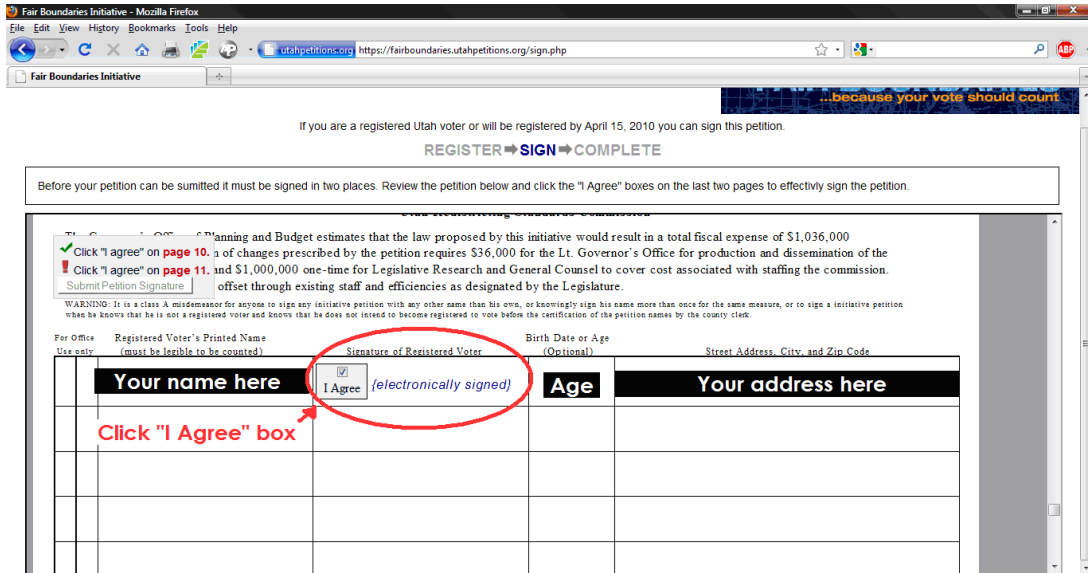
Fair Boundaries Initiative - Mozilla Firefox

File Edit View History Bookmarks Tools Help

utahpetitions.org https://fairboundaries.utahpetitions.org/sign.php

Fair Boundaries Initiative

...because your vote should count

If you are a registered Utah voter or will be registered by April 15, 2010 you can sign this petition.

REGISTER ➡ SIGN ➡ COMPLETE

Before your petition can be sumitted it must be signed in two places. Review the petition below and click the "I Agree" boxes on the last two pages to effectivly sign the petition.

Utah Redistricting Standards Commission

The Governor's Office of Planning and Budget estimates that the law proposed by this initiative would result in a total fiscal expense of $1,036,000 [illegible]n of changes prescribed by the petition requires $36,000 for the Lt. Governor's Office for production and dissemination of the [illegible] and $1,000,000 one-time for Legislative Research and General Counsel to cover cost associated with staffing the commission. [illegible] offset through existing staff and efficiencies as designated by the Legislature.

Click "I agree" on page 10.
Click "I agree" on page 11.
Submit Petition Signature

WARNING: It is a class A misdemeanor for anyone to sign any initiative petition with any other name than his own, or knowingly sign his name more than once for the same measure, or to sign a initiative petition when he knows that he is not a registered voter and knows that he does not intend to become registered to vote before the certification of the petition names by the county clerk.

| For Office Use only | Registered Voter's Printed Name (must be legible to be counted) | Signature of Registered Voter | Birth Date or Age (Optional) | Street Address, City, and Zip Code |
|---|---|---|---|---|
| | Your name here | I Agree {electronically signed} | Age | Your address here |
| | | | | |
| | | | | |
| | | | | |

Click "I Agree" box